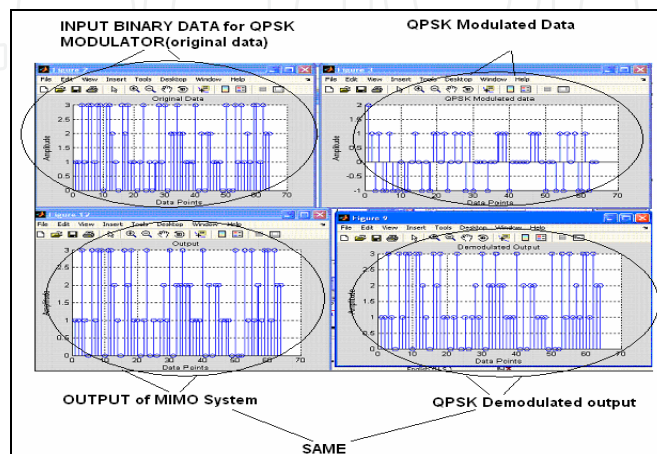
INPUT BINARY DATA for QPSK MODULATOR(original data)

QPSK Modulated Data

Figure 2

File Edit View Insert Tools Desktop Window Help

Original Data

Amplitude

3 2.5 2 1.5 1 0.5 0

0 10 20 30 40 50 60 70

Data Points

Figure 3

File Edit View Insert Tools Desktop Window Help

QPSK Modulated data

Amplitude

2 1.5 1 0.5 0 -0.5 -1

0 10 20 30 40 50 60 70

Data Points

Figure 12

File Edit View Insert Tools Desktop Window Help

Output

Amplitude

3 2.5 2 1.5 1 0.5 0

0 10 20 30 40 50 60 70

Data Points

Figure 9

File Edit View Insert Tools Desktop Window Help

Demodulated Output

Amplitude

3 2.5 2 1.5 1 0.5 0

0 10 20 30 40 50 60 70

Data Points

OUTPUT of MIMO System

QPSK Demodulated output

SAME